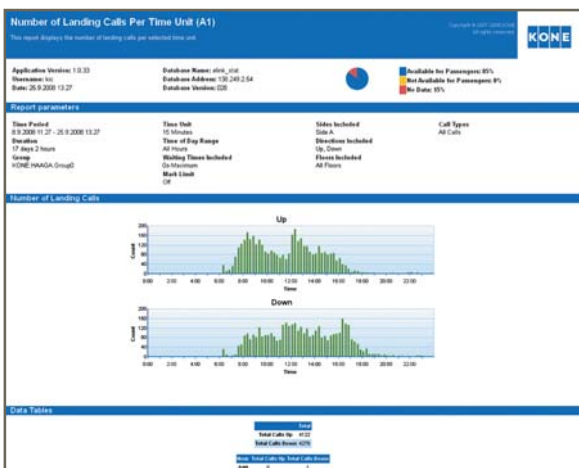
Number of Landing Calls Per Time Unit (A1)

This report displays the number of landing calls per selected time unit

Copyright © 2007-2008 KONE All rights reserved

KONE

Application Version: 1.0.33
Username: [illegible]
Date: 26.9.2008 13.27

Database Name: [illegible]
Database Address: 130.249.2.54
Database Version: 026

Available for Passengers: 85%
Not Available for Passengers: 0%
No Data: 15%

Report parameters

Time Period
8.9.2008 11.27 - 25.9.2008 13.27
Duration
17 days 2 hours
Group
KONE HAAGA Group0

Time Unit
15 Minutes
Time of Day Range
All Hours
Waiting Times Included
0s-Maximum
Mark Limit
Off

Sides Included
Side A
Directions Included
Up, Down
Floors Included
All Floors

Call Types
All Calls

Number of Landing Calls

Up

Count

250
200
150
100
50
0

0:00 2:00 4:00 6:00 8:00 10:00 12:00 14:00 16:00 18:00 20:00 22:00

Time

Down

Count

250
200
150
100
50
0

0:00 2:00 4:00 6:00 8:00 10:00 12:00 14:00 16:00 18:00 20:00 22:00

Time

Data Tables

| | Total |
|---|---|
| Total Calls Up | 4122 |
| Total Calls Down | 4276 |

| Hour | Total Calls Up | Total Calls Down |
|---|---|---|
| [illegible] | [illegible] | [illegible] |